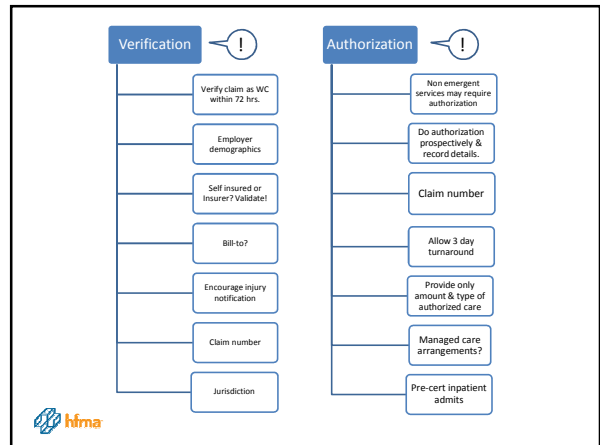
Verification

!

Verify claim as WC within 72 hrs.

Employer demographics

Self insured or Insurer? Validate!

Bill-to?

Encourage injury notification

Claim number

Jurisdiction

Authorization

!

Non emergent services may require authorization

Do authorization prospectively & record details.

Claim number

Allow 3 day turnaround

Provide only amount & type of authorized care

Managed care arrangements?

Pre-cert inpatient admits

hfma